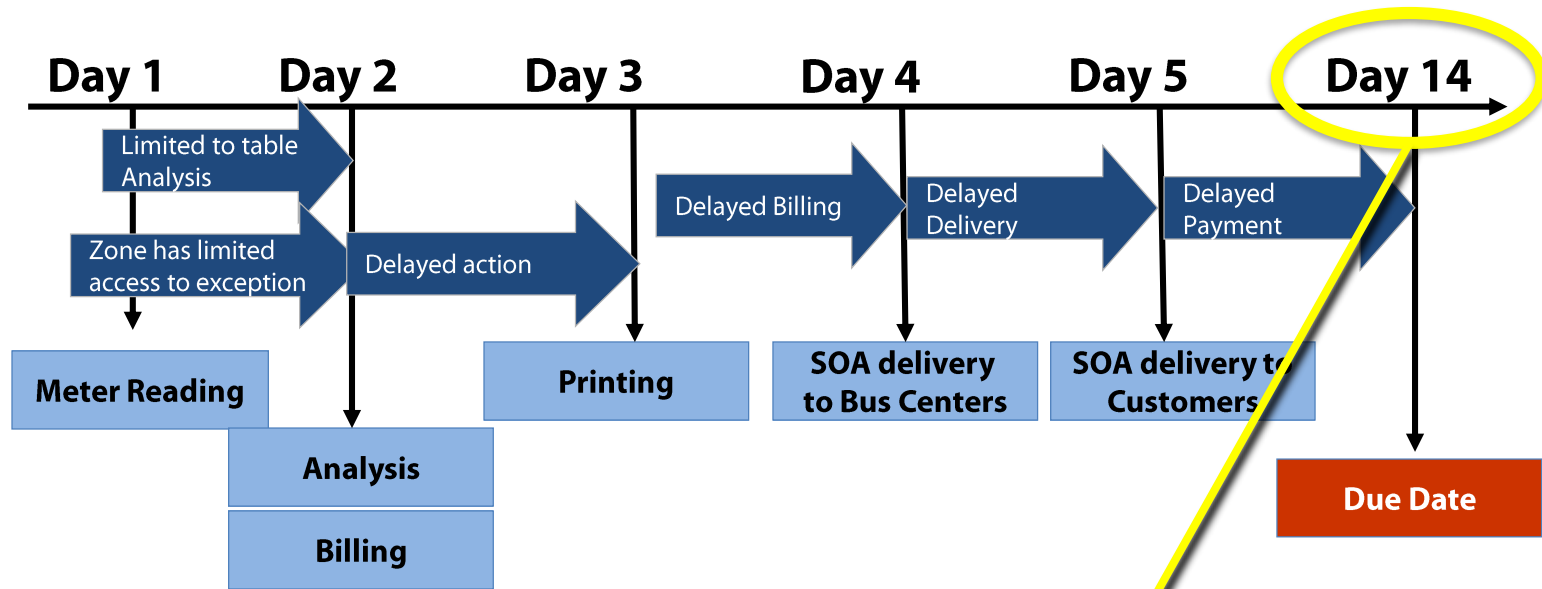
Day 1 Day 2 Day 3 Day 4 Day 5 Day 14

Limited to table Analysis

Zone has limited access to exception

Delayed action

Delayed Billing

Delayed Delivery

Delayed Payment

Meter Reading

Analysis

Billing

Printing

SOA delivery to Bus Centers

SOA delivery to Customers

Due Date